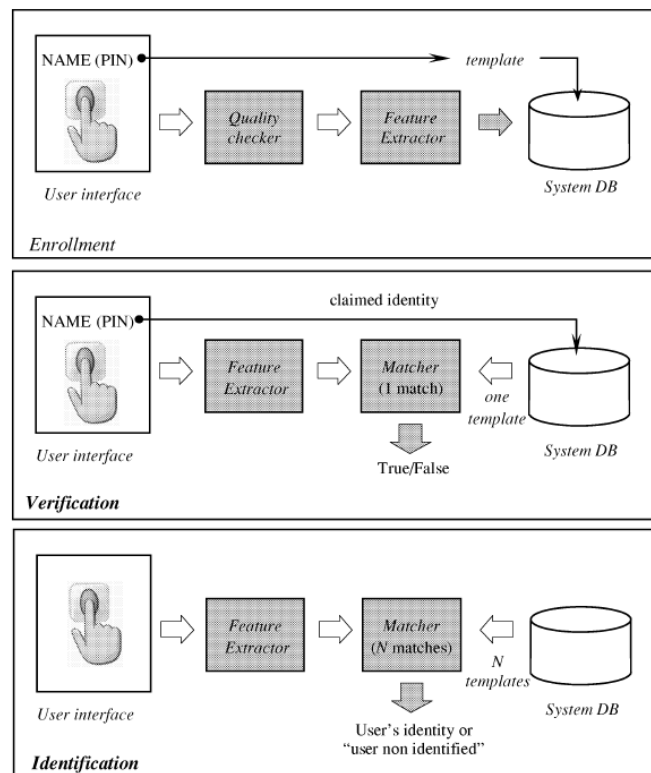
NAME (PIN)

template

Quality checker

Feature Extractor

User interface

System DB

Enrollment

claimed identity

NAME (PIN)

Feature Extractor

Matcher (1 match)

one template

User interface

True/False

System DB

Verification

Feature Extractor

Matcher (N matches)

N templates

User interface

System DB

User's identity or "user non identified"

Identification